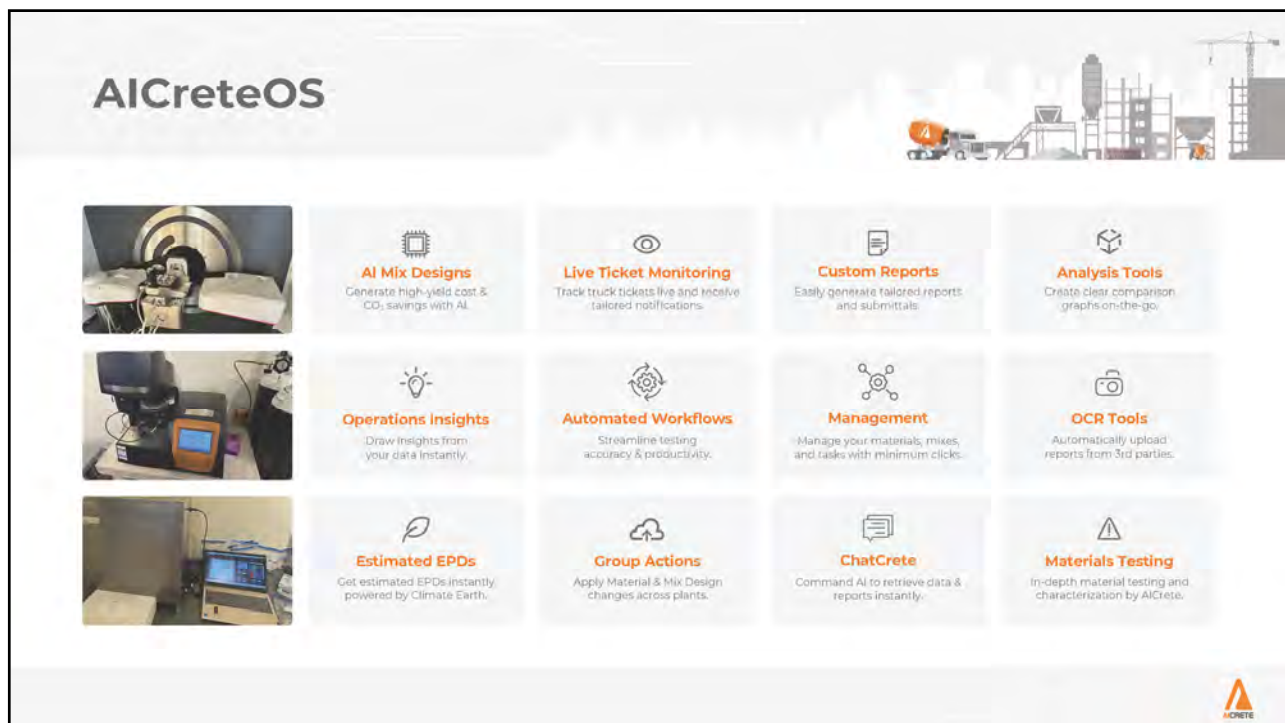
AICreteOS

AI Mix Designs
Generate high-yield cost & $CO_2$ savings with AI.

Live Ticket Monitoring
Track truck tickets live and receive tailored notifications.

Custom Reports
Easily generate tailored reports and submittals.

Analysis Tools
Create clear comparison graphs on-the-go.

Operations Insights
Draw insights from your data instantly.

Automated Workflows
Streamline testing accuracy & productivity.

Management
Manage your materials, mixes, and tasks with minimum clicks.

OCR Tools
Automatically upload reports from 3rd parties.

Estimated EPDs
Get estimated EPDs instantly powered by Climate Earth.

Group Actions
Apply Material & Mix Design changes across plants.

ChatCrete
Command AI to retrieve data & reports instantly.

Materials Testing
In-depth material testing and characterization by AICrete.

AICRETE